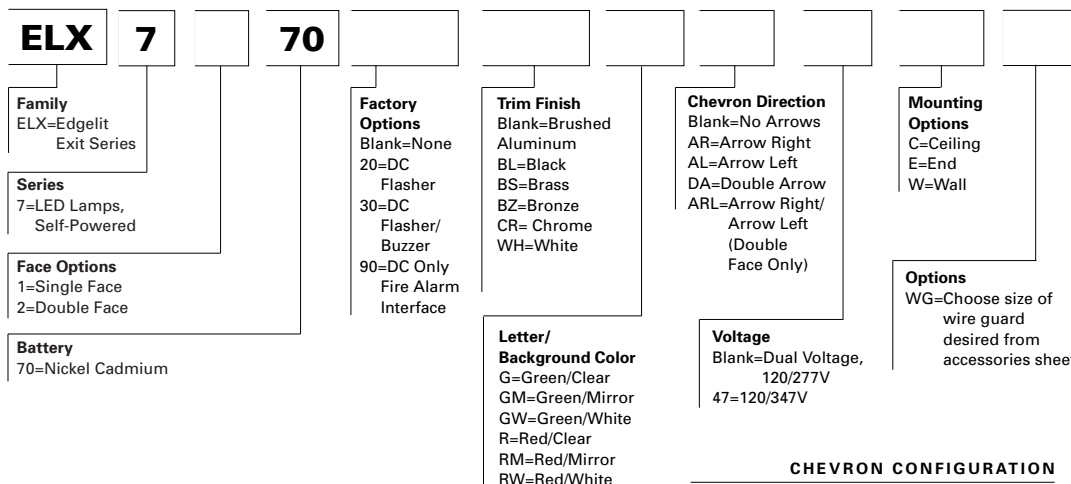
ELX 7 70

Family
ELX=Edgelit Exit Series

Series
7=LED Lamps, Self-Powered

Face Options
1=Single Face
2=Double Face

Battery
70=Nickel Cadmium

Factory Options
Blank=None
20=DC Flasher
30=DC Flasher/ Buzzer
90=DC Only Fire Alarm Interface

Trim Finish
Blank=Brushed Aluminum
BL=Black
BS=Brass
BZ=Bronze
CR= Chrome
WH=White

Letter/ Background Color
G=Green/Clear
GM=Green/Mirror
GW=Green/White
R=Red/Clear
RM=Red/Mirror
RW=Red/White

Chevron Direction
Blank=No Arrows
AR=Arrow Right
AL=Arrow Left
DA=Double Arrow
ARL=Arrow Right/ Arrow Left (Double Face Only)

Voltage
Blank=Dual Voltage, 120/277V
47=120/347V

Mounting Options
C=Ceiling
E=End
W=Wall

Options
WG=Choose size of wire guard desired from accessories shee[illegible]

CHEVRON CONFIGURATION